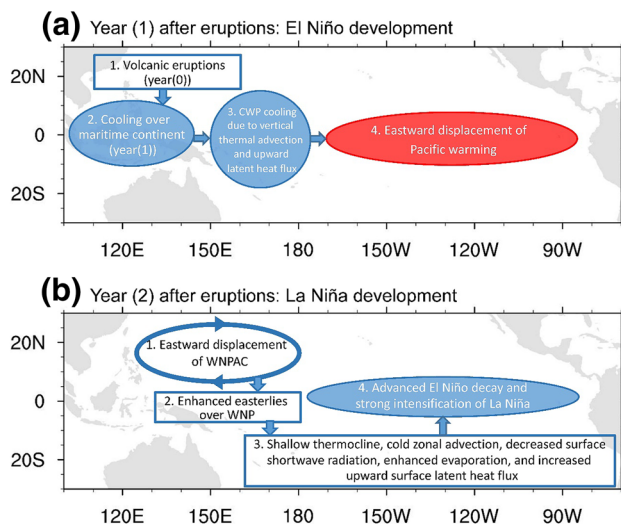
(a) Year (1) after eruptions: El Niño development

20N
0
20S

1. Volcanic eruptions (year(0))

2. Cooling over maritime continent (year(1))

3. CWP cooling due to vertical thermal advection and upward latent heat flux

4. Eastward displacement of Pacific warming

120E 150E 180 150W 120W 90W

(b) Year (2) after eruptions: La Niña development

20N
0
20S

1. Eastward displacement of WNPAC

2. Enhanced easterlies over WNP

4. Advanced El Niño decay and strong intensification of La Niña

3. Shallow thermocline, cold zonal advection, decreased surface shortwave radiation, enhanced evaporation, and increased upward surface latent heat flux

120E 150E 180 150W 120W 90W